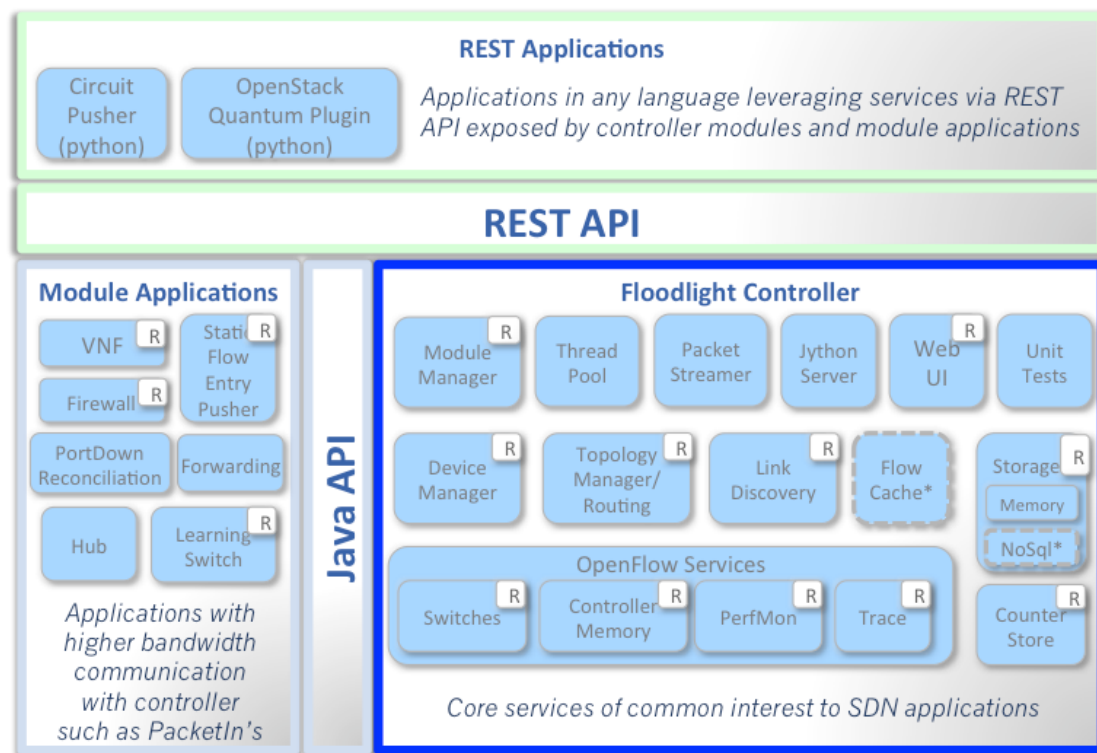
REST Applications

Circuit Pusher (python)

OpenStack Quantum Plugin (python)

Applications in any language leveraging services via REST API exposed by controller modules and module applications

REST API

Module Applications

VNF R

Static Flow Entry Pusher R

Firewall R

PortDown Reconciliation

Forwarding

Hub

Learning Switch R

Applications with higher bandwidth communication with controller such as PacketIn's

Java API

Floodlight Controller

Module Manager R

Thread Pool

Packet Streamer

Jython Server

Web UI R

Unit Tests

Device Manager R

Topology Manager/ Routing R

Link Discovery R

Flow Cache*

Storage R

Memory

NoSql*

OpenFlow Services

Switches R

Controller Memory R

PerfMon R

Trace R

Counter Store R

Core services of common interest to SDN applications